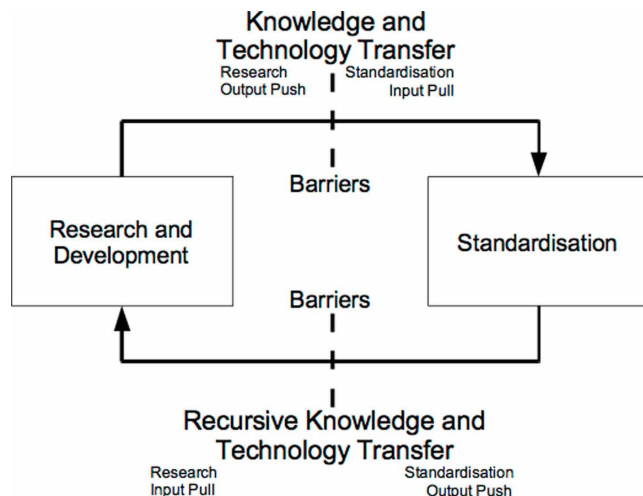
Knowledge and Technology Transfer

Research Output Push

Standardisation Input Pull

Barriers

Research and Development

Standardisation

Barriers

Recursive Knowledge and Technology Transfer

Research Input Pull

Standardisation Output Push